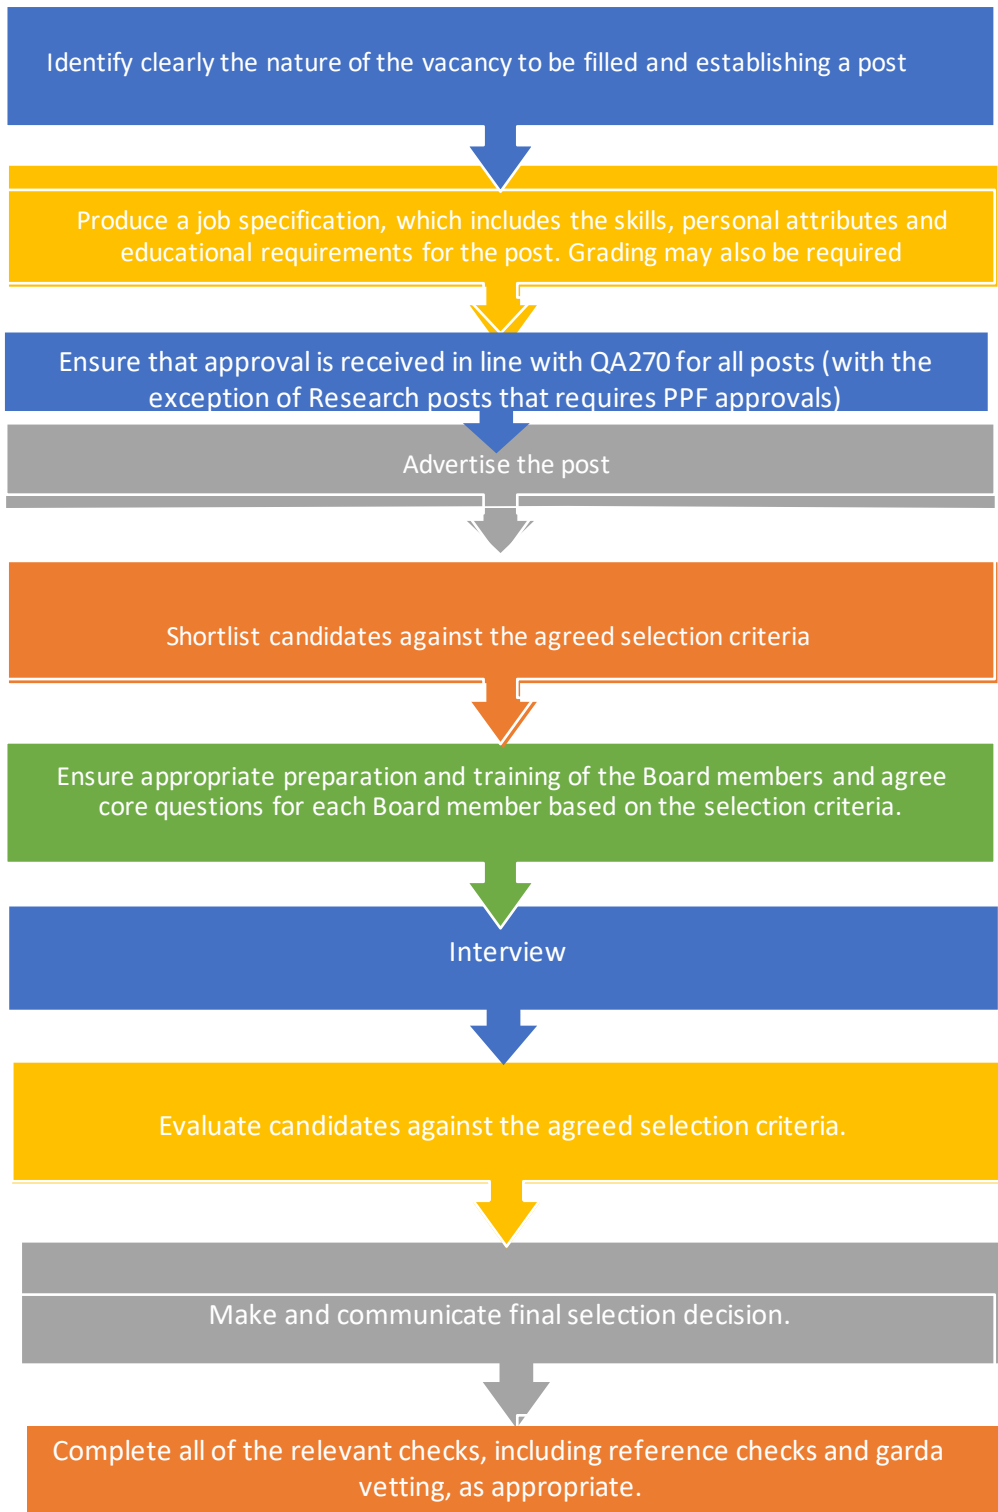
Identify clearly the nature of the vacancy to be filled and establishing a post

Produce a job specification, which includes the skills, personal attributes and educational requirements for the post. Grading may also be required

Ensure that approval is received in line with QA270 for all posts (with the exception of Research posts that requires PPF approvals)

Advertise the post

Shortlist candidates against the agreed selection criteria

Ensure appropriate preparation and training of the Board members and agree core questions for each Board member based on the selection criteria.

Interview

Evaluate candidates against the agreed selection criteria.

Make and communicate final selection decision.

Complete all of the relevant checks, including reference checks and garda vetting, as appropriate.